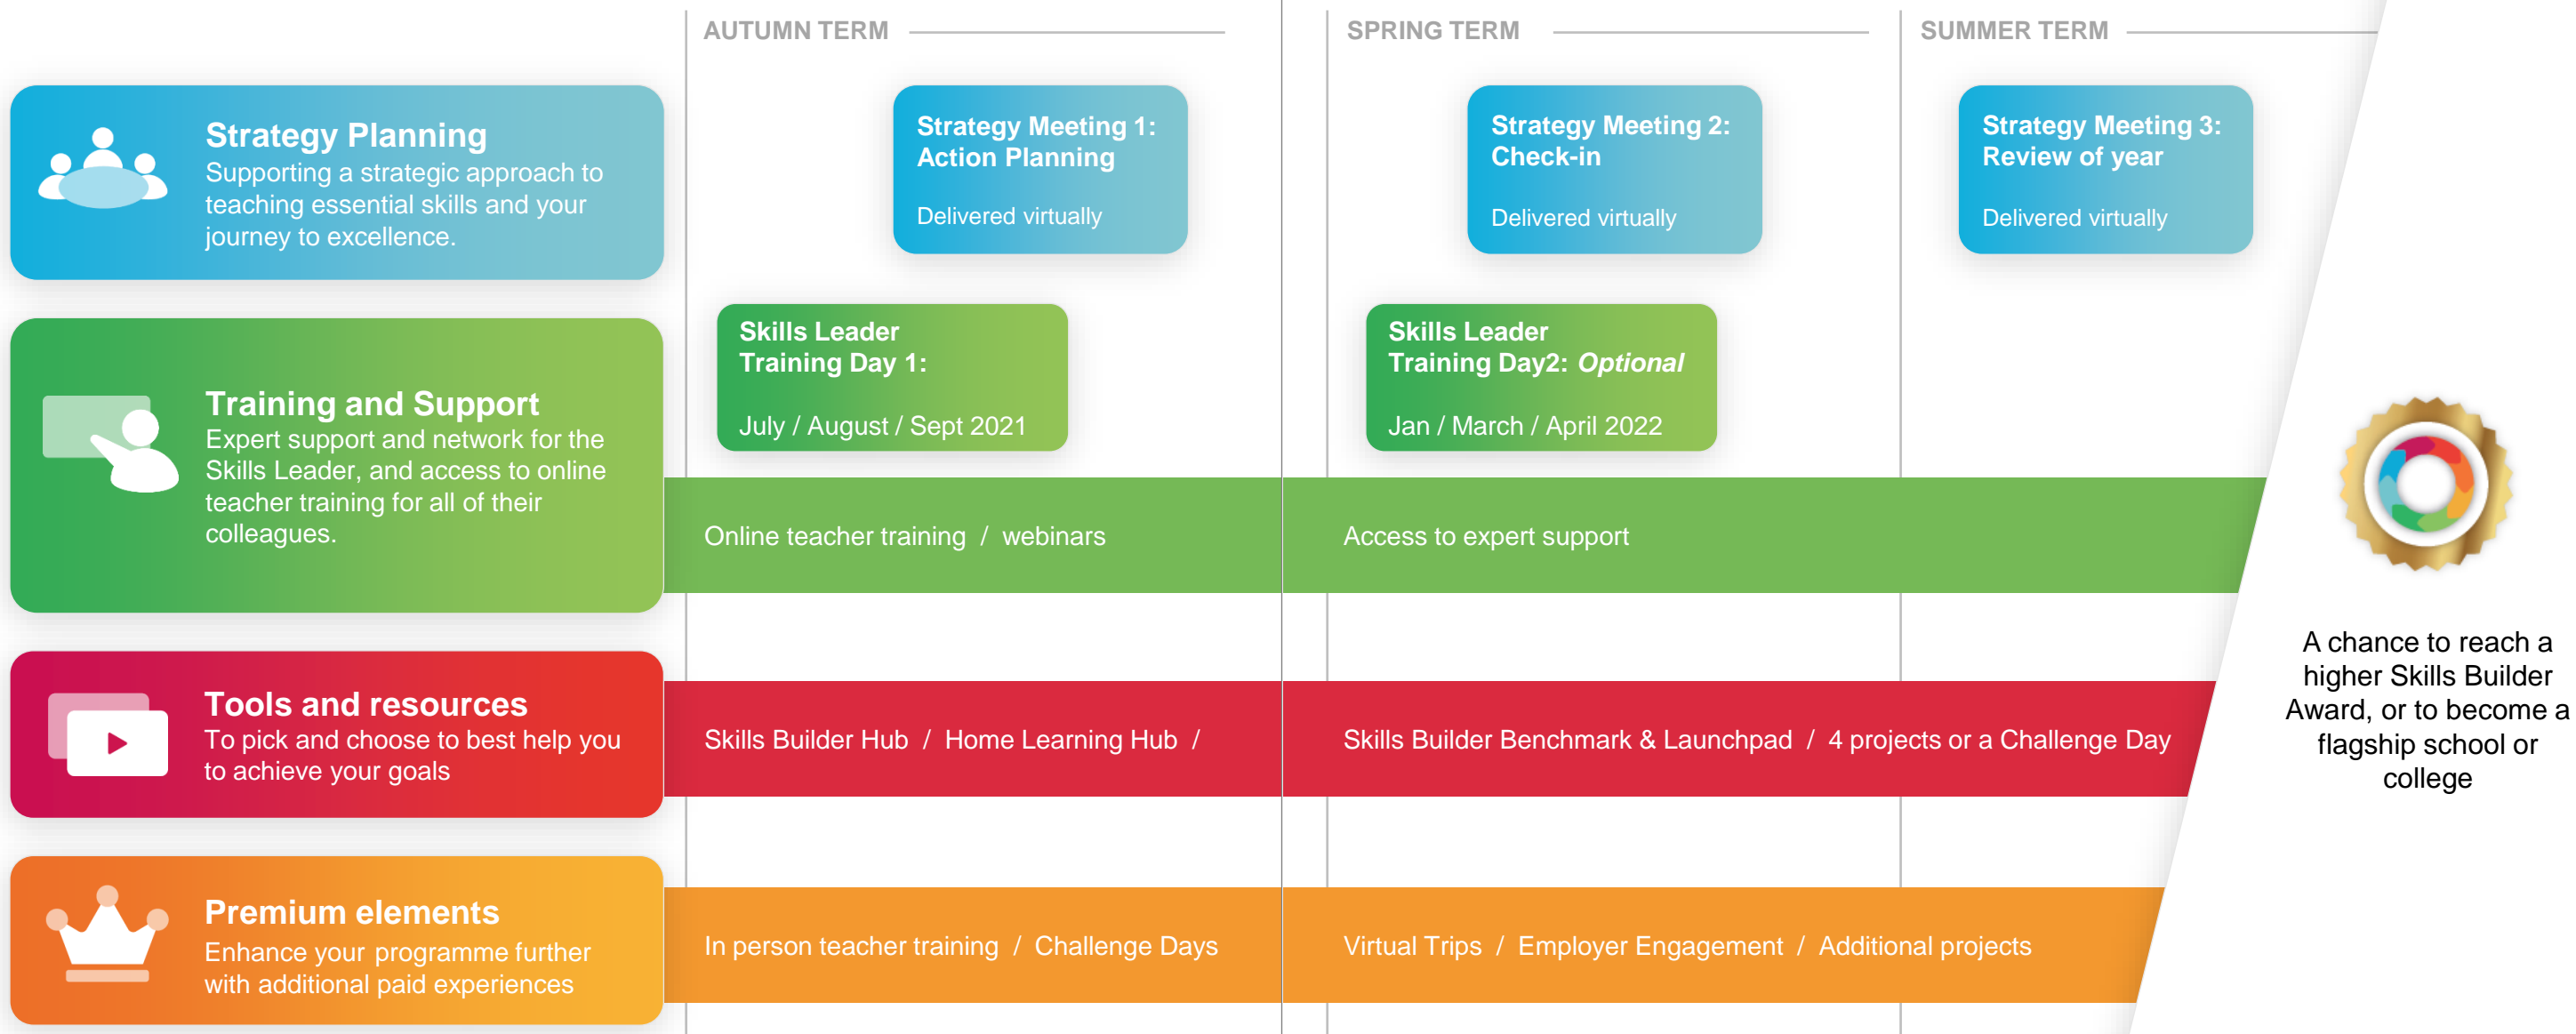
AUTUMN TERM

SPRING TERM

SUMMER TERM

Strategy Planning
Supporting a strategic approach to teaching essential skills and your journey to excellence.

Strategy Meeting 1: Action Planning

Delivered virtually

Strategy Meeting 2: Check-in

Delivered virtually

Strategy Meeting 3: Review of year

Delivered virtually

Training and Support
Expert support and network for the Skills Leader, and access to online teacher training for all of their colleagues.

Skills Leader Training Day 1:

July / August / Sept 2021

Skills Leader Training Day2: *Optional*

Jan / March / April 2022

Online teacher training / webinars

Access to expert support

Tools and resources
To pick and choose to best help you to achieve your goals

Skills Builder Hub / Home Learning Hub /

Skills Builder Benchmark & Launchpad / 4 projects or a Challenge Day

Premium elements
Enhance your programme further with additional paid experiences

In person teacher training / Challenge Days

Virtual Trips / Employer Engagement / Additional projects

A chance to reach a higher Skills Builder Award, or to become a flagship school or college